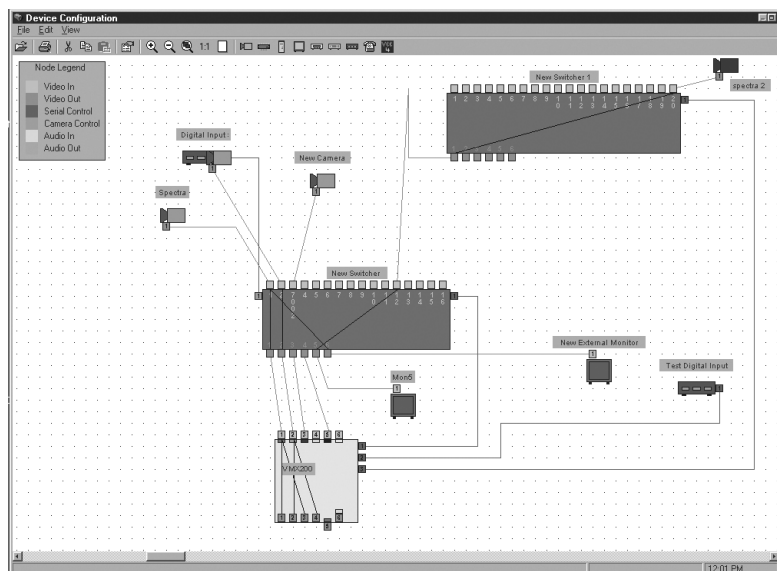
Device Configuration

File Edit View

1:1

Node Legend
Video In
Video Out
Serial Control
Camera Control
Audio In
Audio Out

New Switcher 1

1 2 3 4 5 6 7 8 9 1 0 1 1 1 2 1 3 1 4 1 5 1 6 1 7 1 8 1 9

spectra 2

Digital Input

New Camera

Spectra

New Switcher

1 2 3 4 5 6 7 8 9 1 0 1 1 1 2 1 3 1 4 1 5 1 6

New External Monitor

Mon5

Test Digital Input

VMX200

12:01 PM